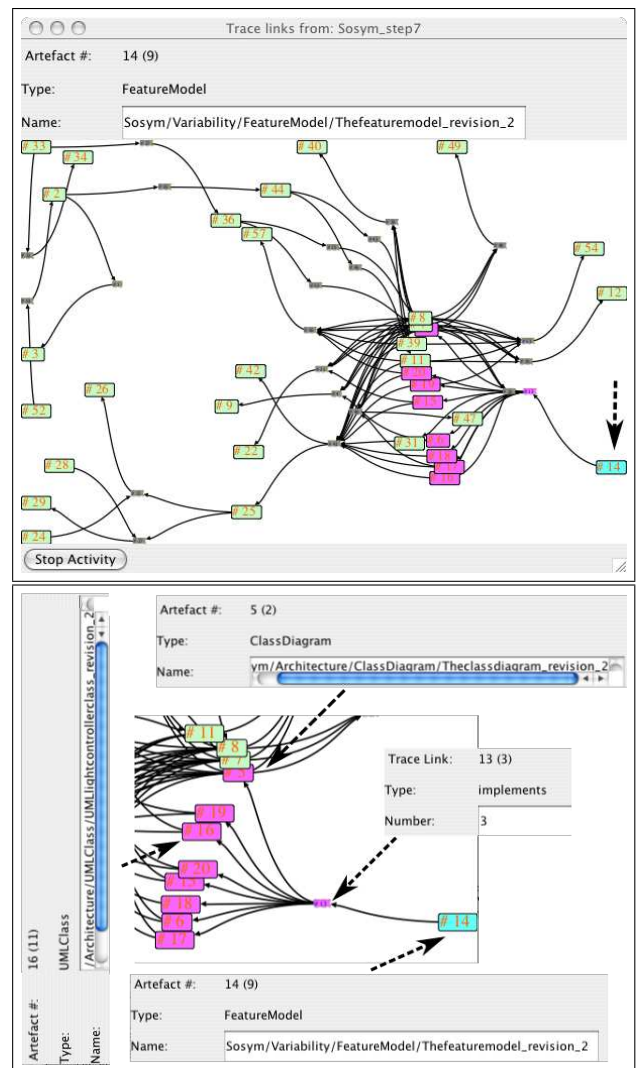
Trace links from: Sosym_step7

Artefact #: 14 (9)

Type: FeatureModel

Name: Sosym/Variability/FeatureModel/Thefeaturemodel_revision_2

# 33
# 34
# 2
# 44
# 40
# 49
# 36
# 57
# 54
# 12
# 8
# 39
# 3
# 11
# 52
# 26
# 42
# 9
# 47
# 22
# 31
# 14
# 28
# 29
# 25
# 24

Stop Activity

Artefact #: 5 (2)

Type: ClassDiagram

Name: ym/Architecture/ClassDiagram/Theclassdiagram_revision_2

# 11
# 8
# 7
# 5
# 19
# 16
# 20
# 15
# 18
# 6
# 17
# 14

Trace Link: 13 (3)

Type: implements

Number: 3

Artefact #: 16 (11)

Type: UMLClass

Name: /Architecture/UMLClass/UMLlightcontrollerclass_revision_2

Artefact #: 14 (9)

Type: FeatureModel

Name: Sosym/Variability/FeatureModel/Thefeaturemodel_revision_2